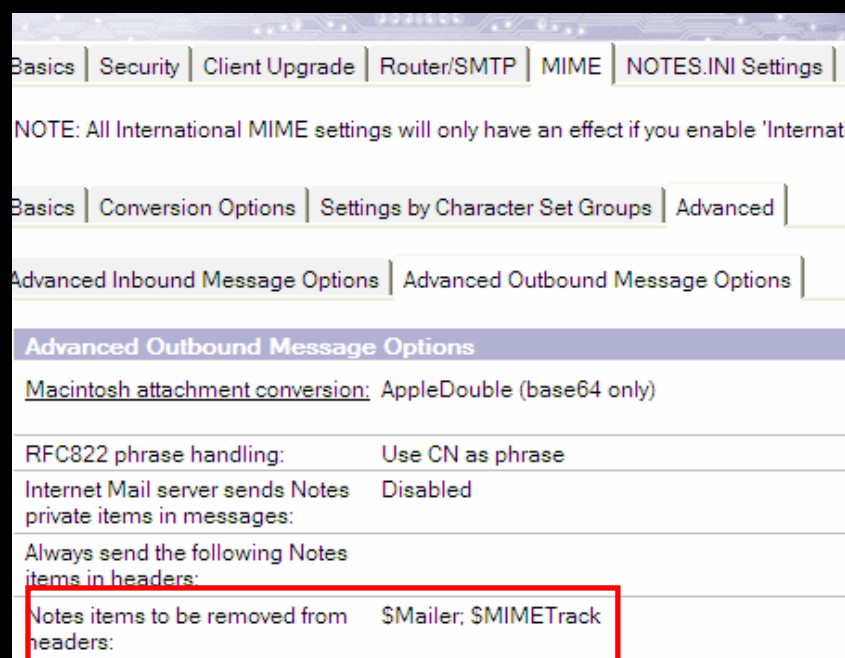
Basics | Security | Client Upgrade | Router/SMTP | MIME | NOTES.INI Settings |

NOTE: All International MIME settings will only have an effect if you enable 'Internat

Basics | Conversion Options | Settings by Character Set Groups | Advanced

Advanced Inbound Message Options | Advanced Outbound Message Options

Advanced Outbound Message Options

| | |
|---|---|
| Macintosh attachment conversion: | AppleDouble (base64 only) |
| RFC822 phrase handling: | Use CN as phrase |
| Internet Mail server sends Notes private items in messages: | Disabled |
| Always send the following Notes items in headers: | |
| Notes items to be removed from headers: | $Mailer; $MIMETrack |